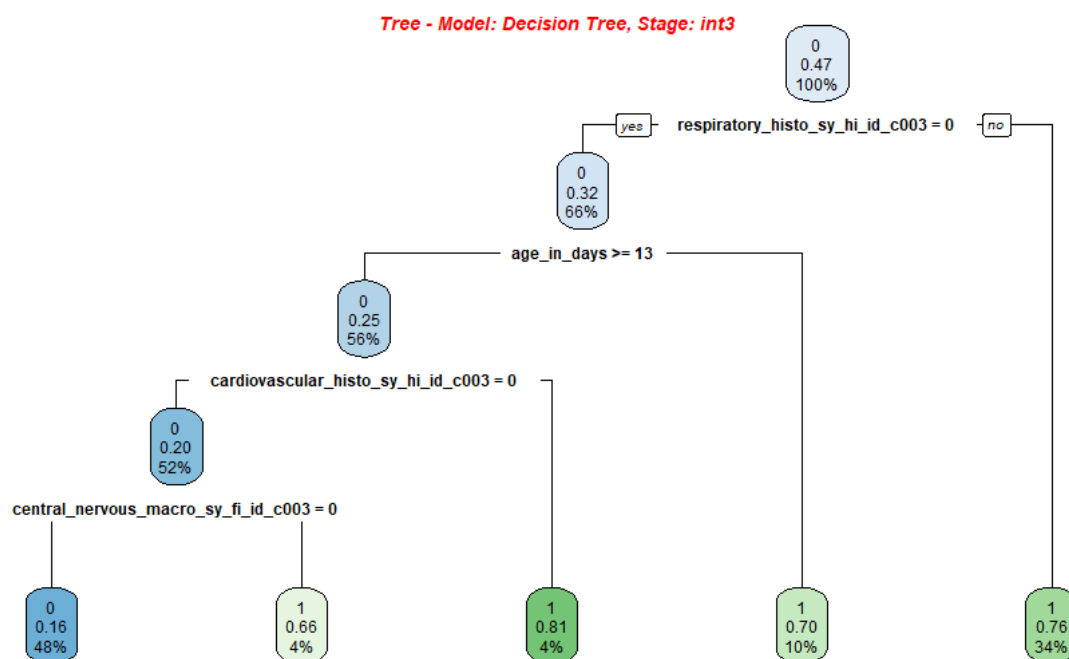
Tree - Model: Decision Tree, Stage: int3

0
0.47
100%

yes respiratory_histo_sy_hi_id_c003 = 0 no

0
0.32
66%

age_in_days >= 13

0
0.25
56%

cardiovascular_histo_sy_hi_id_c003 = 0

0
0.20
52%

central_nervous_macro_sy_fi_id_c003 = 0

0
0.16
48%

1
0.66
4%

1
0.81
4%

1
0.70
10%

1
0.76
34%